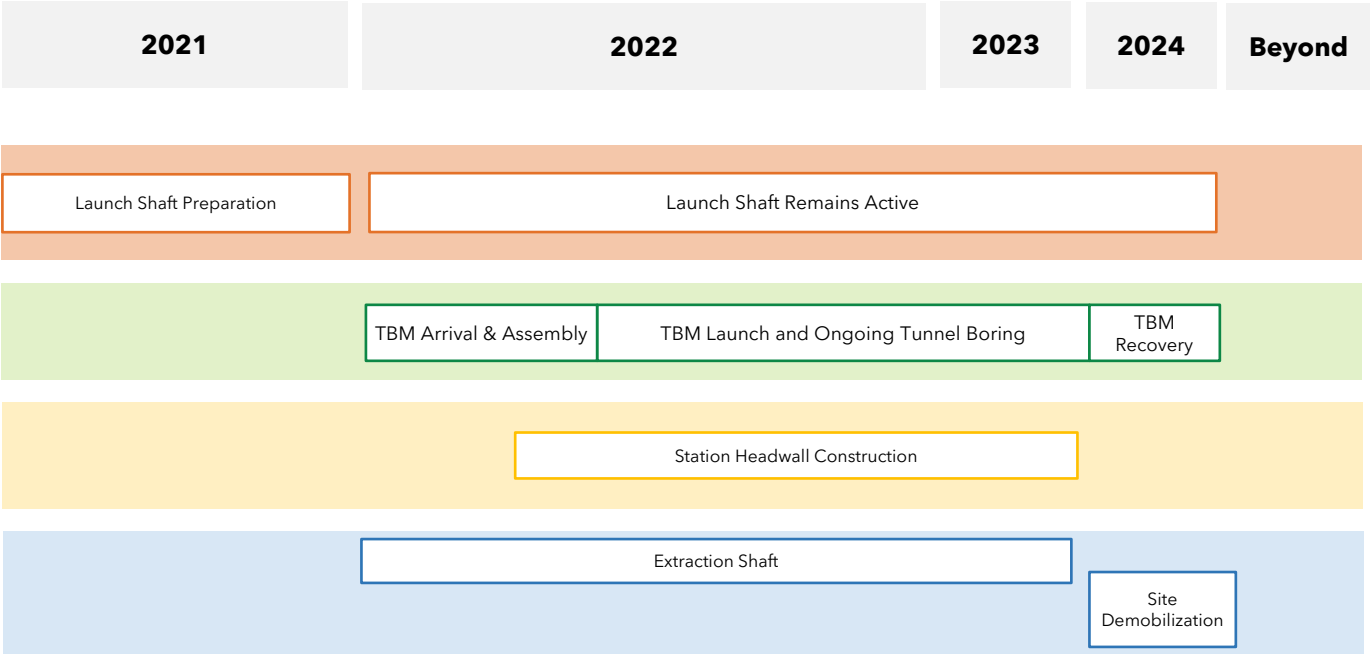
2021

2022

2023

2024

Beyond

Launch Shaft Preparation

Launch Shaft Remains Active

TBM Arrival & Assembly

TBM Launch and Ongoing Tunnel Boring

TBM Recovery

Station Headwall Construction

Extraction Shaft

Site Demobilization